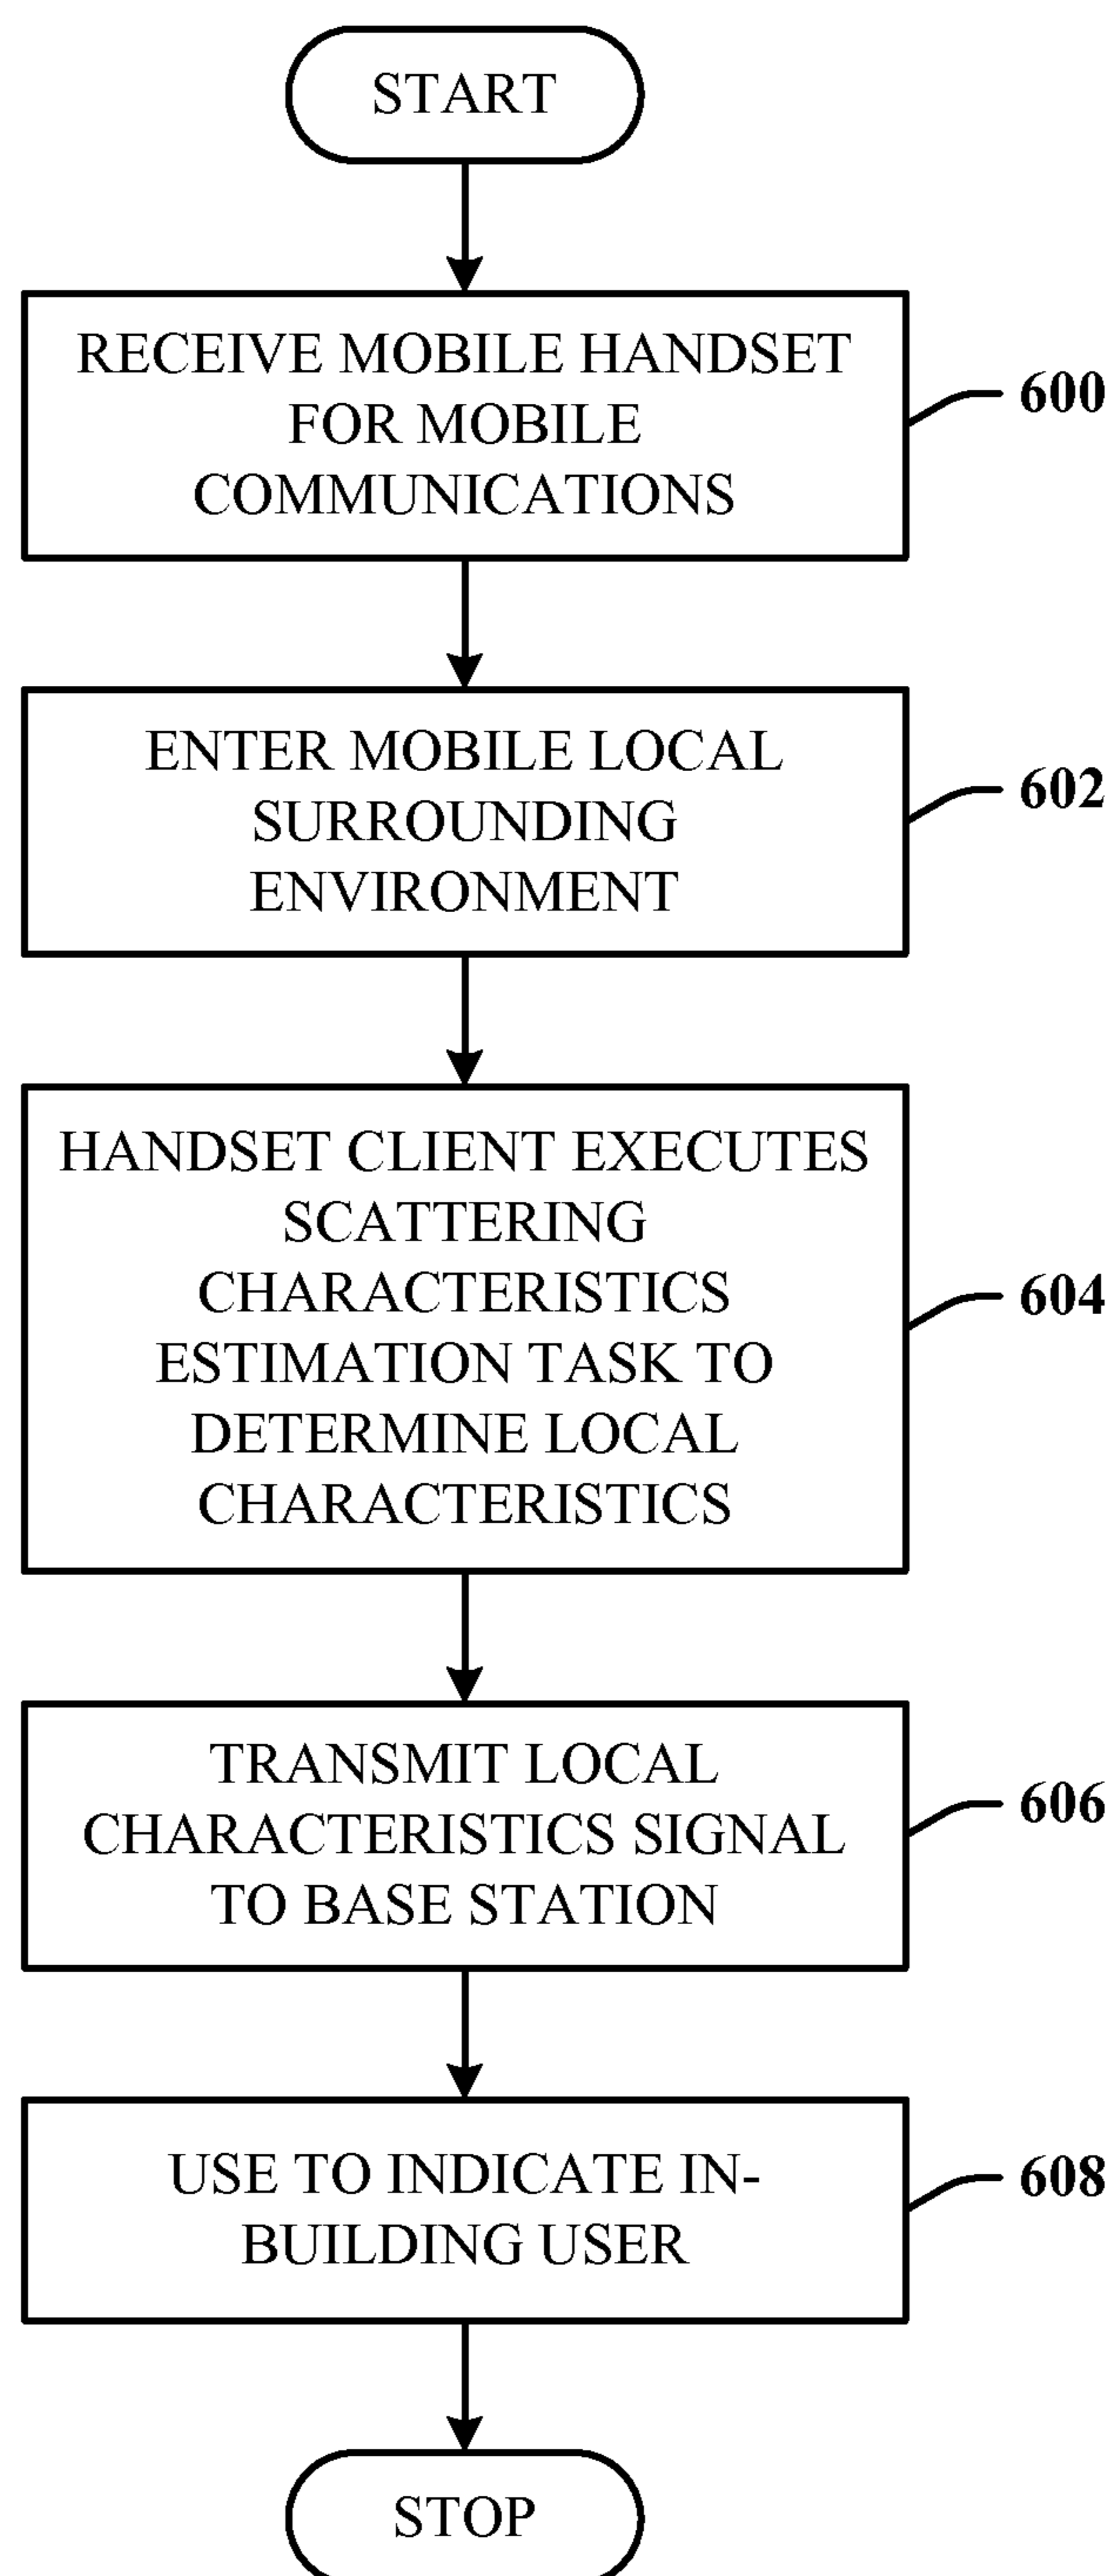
START

RECEIVE MOBILE HANDSET FOR MOBILE COMMUNICATIONS

600

ENTER MOBILE LOCAL SURROUNDING ENVIRONMENT

602

HANDSET CLIENT EXECUTES SCATTERING CHARACTERISTICS ESTIMATION TASK TO DETERMINE LOCAL CHARACTERISTICS

604

TRANSMIT LOCAL CHARACTERISTICS SIGNAL TO BASE STATION

606

USE TO INDICATE IN-BUILDING USER

608

STOP